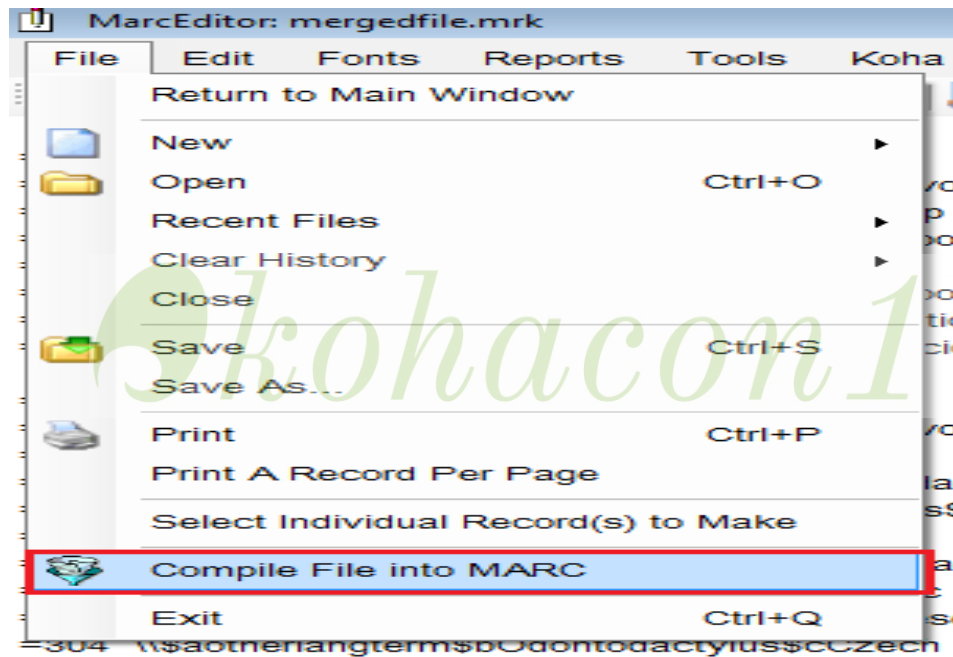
MarcEditor: mergedfile.mrk

File Edit Fonts Reports Tools Koha

Return to Main Window
New
Open Ctrl+O
Recent Files
Clear History
Close
Save Ctrl+S
Save As...
Print Ctrl+P
Print A Record Per Page
Select Individual Record(s) to Make
Compile File into MARC
Exit Ctrl+Q

koha con1

=304 \\$aotherlangterm$bOdontodactylus$cCzech